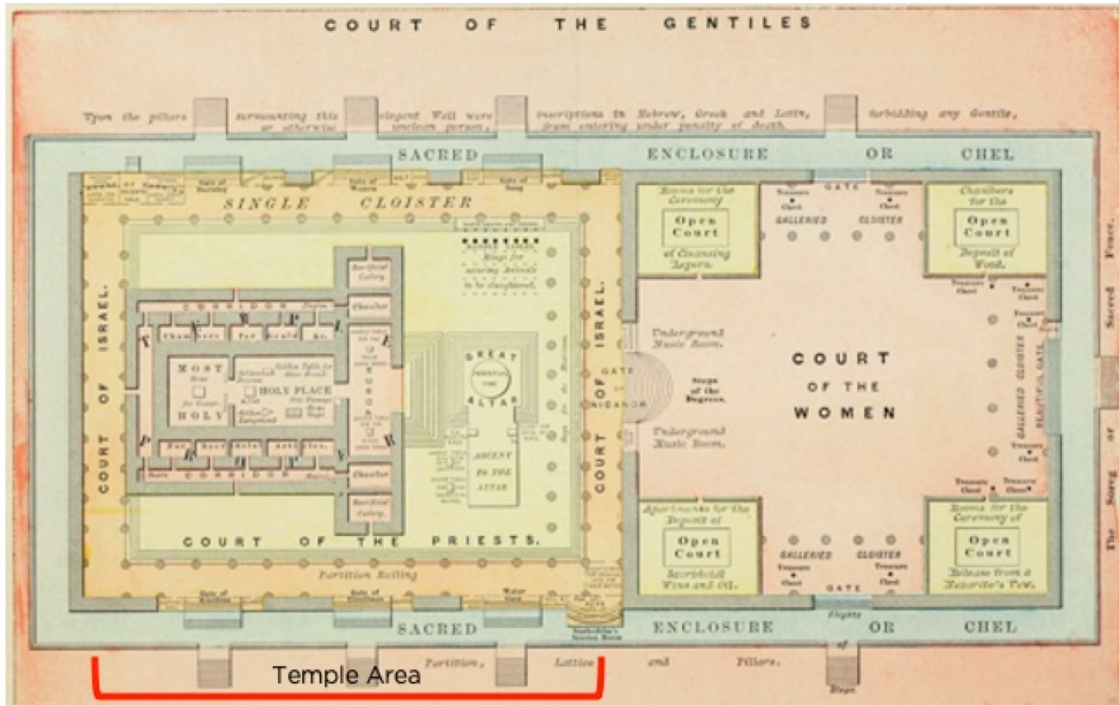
COURT OF THE GENTILES

Upon the pillars surmounting this elegant Wall were inscriptions in Hebrew, Greek and Latin, forbidding any Gentile, or otherwise unclean person, from entering under penalty of death.

SACRED ENCLOSURE OR CHEL

SINGLE CLOISTER

Gate of Kindling

Gate of Women

Gate of Song

Rings for securing Animals to be slaughtered.

Sacrificial Gallery

Chamber

CORRIDOR

TEMPLE

MOST HOLY

HOLY PLACE

Golden Table for Shew Bread

Golden Candlestick

Altar of Incense

PORCH

GREAT ALTAR

ASCENT TO THE ALTAR

COURT OF ISRAEL.

COURT OF ISRAEL.

COURT OF THE PRIESTS.

Partition Railing

Gate of Kindling

Gate of Firstlings

Water Gate

Sanhedrin's Session Room

GATE OF NICANOR

Steps of the Degrees.

Underground Music Room.

Underground Music Room.

Rooms for the Ceremony of Cleansing Lepers.

Open Court

Chambers for the Deposit of Wood.

Open Court

Treasure Chest

GALLERIED CLOISTER

GATE

COURT OF THE WOMEN

GALLERIED CLOISTER

BEAUTIFUL GATE

Apartments for the Deposit of Sacrificial Wine and Oil.

Open Court

Rooms for the Ceremony of Release from a Nazarite's Vow.

Open Court

GALLERIED CLOISTER

GATE

Flights of Steps

SACRED ENCLOSURE OR CHEL

Partition, Lattice and Pillars.

Sacred Fence.

The Song of

Temple Area